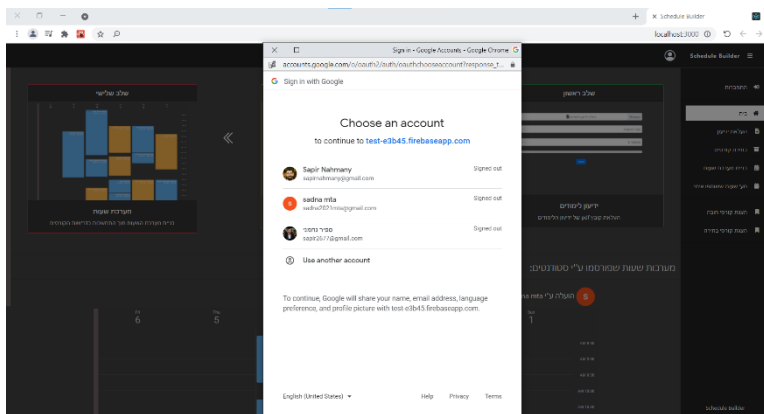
Schedule Builder
localhost:3000
Schedule Builder

Sign in - Google Accounts - Google Chrome
accounts.google.com/o/oauth2/auth/oauthchooseaccount?response_t...
Sign in with Google

Choose an account
to continue to test-e3b45.firebaseapp.com

Sapir Nahmany
sapirnahmany@gmail.com
Signed out

sadna mta
sadna707@gmail.com
Signed out

ספיר נחמני
sapir2677@gmail.com
Signed out

Use another account

To continue, Google will share your name, email address, language preference, and profile picture with test-e3b45.firebaseapp.com.

English (United States)
Help
Privacy
Terms

שלב שלישי
מערכת שעות
שלב ראשון
מערכת שעות שפורסמו ע"י סטודנטים:
6
5
1